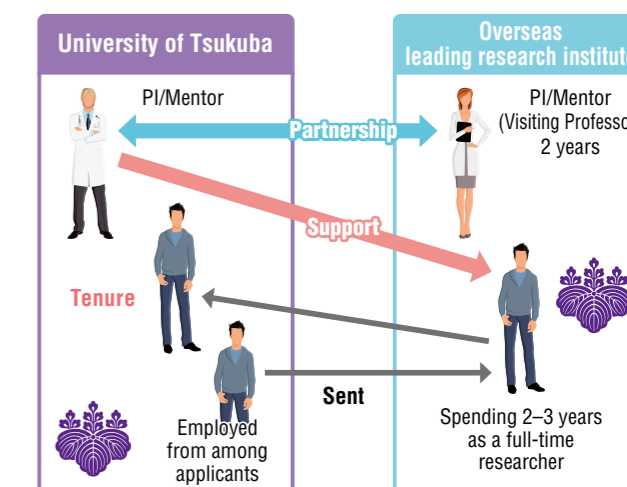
University of Tsukuba

Overseas leading research institut

PI/Mentor

Partnership

PI/Mentor (Visiting Professo 2 years

Support

Tenure

Sent

Employed from among applicants

Spending 2–3 years as a full-time researcher